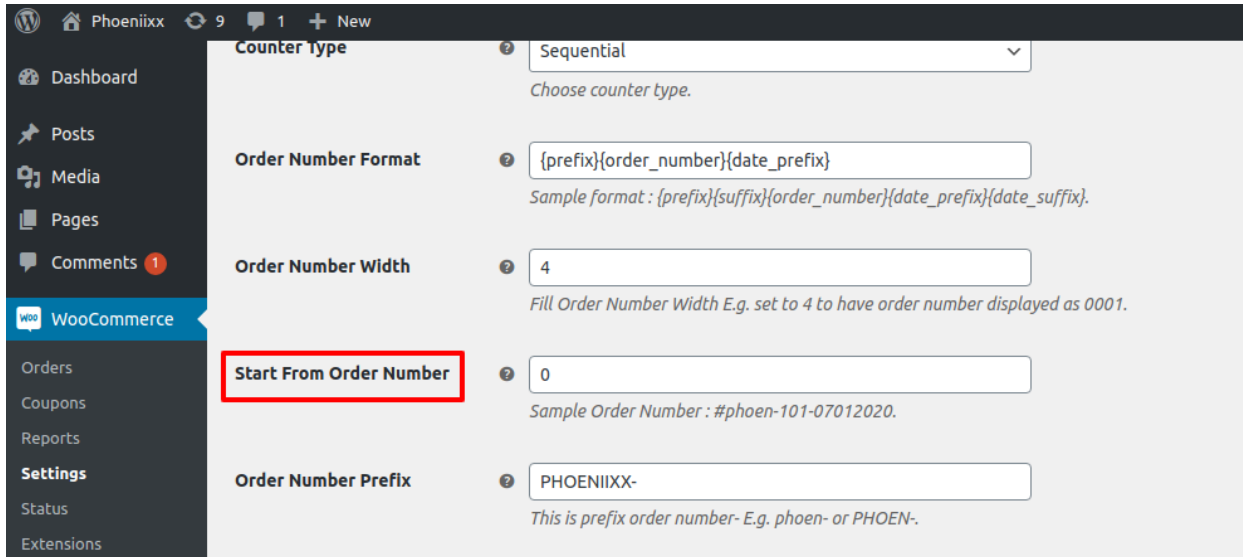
Phoeniixx 9 1 New

Dashboard
Posts
Media
Pages
Comments 1
WooCommerce
Orders
Coupons
Reports
Settings
Status
Extensions

Counter Type
Sequential
Choose counter type.

Order Number Format
{prefix}{order_number}{date_prefix}
Sample format : {prefix}{suffix}{order_number}{date_prefix}{date_suffix}.

Order Number Width
4
Fill Order Number Width E.g. set to 4 to have order number displayed as 0001.

Start From Order Number
0
Sample Order Number : #phoen-101-07012020.

Order Number Prefix
PHOENIIXX-
This is prefix order number- E.g. phoen- or PHOEN-.